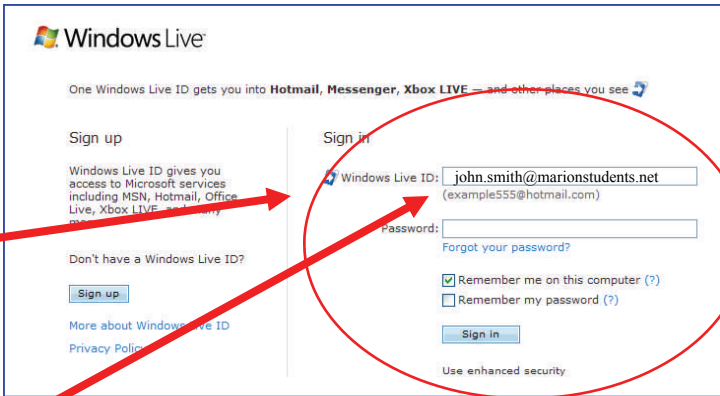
Windows Live

One Windows Live ID gets you into Hotmail, Messenger, Xbox LIVE — and other places you see

Sign up

Windows Live ID gives you access to Microsoft services including MSN, Hotmail, Office Live, Xbox LIVE, and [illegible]

Don't have a Windows Live ID?

Sign up

More about Windows Live ID

Privacy Polic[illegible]

Sign in

Windows Live ID: john.smith@marionstudents.net
(example555@hotmail.com)

Password:
Forgot your password?

Remember me on this computer (?)
Remember my password (?)

Sign in

Use enhanced security